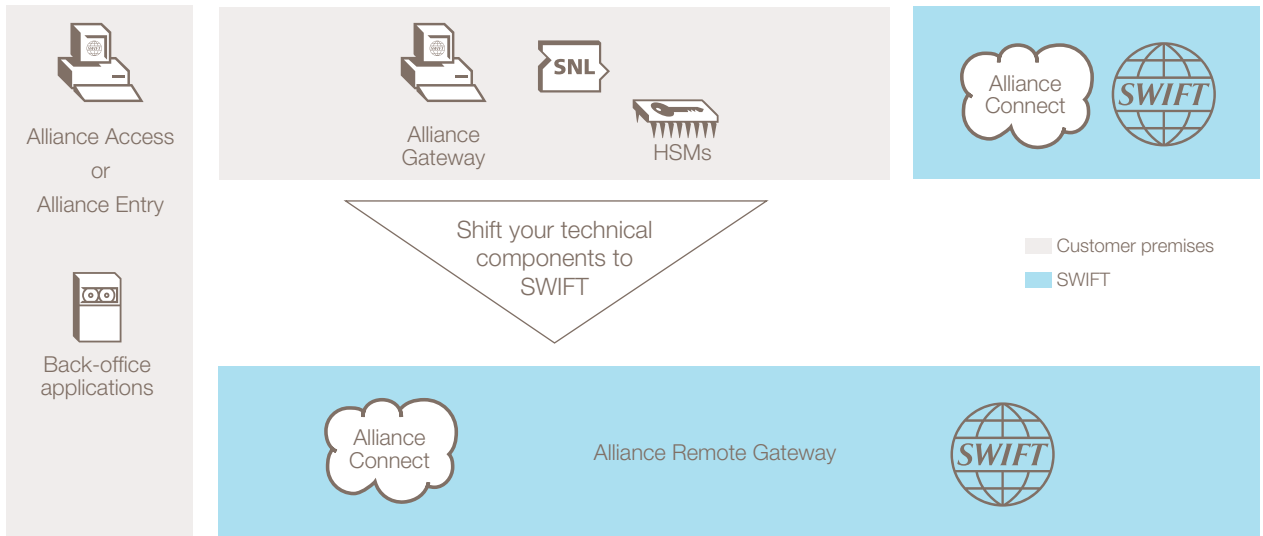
Alliance Access
or
Alliance Entry

Back-office applications

Alliance Gateway

SNL

HSMs

Alliance Connect

SWIFT

Shift your technical components to SWIFT

Customer premises

SWIFT

Alliance Connect

Alliance Remote Gateway

SWIFT